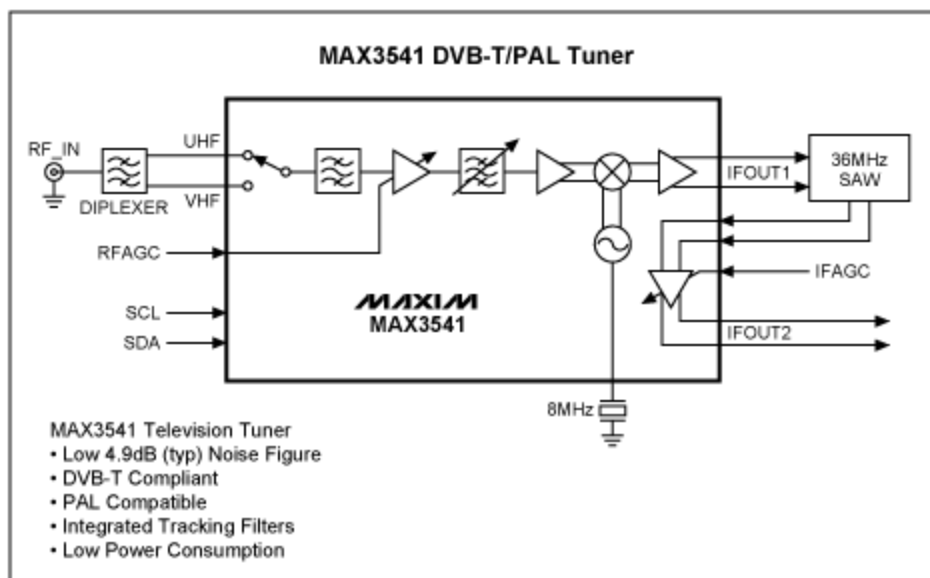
MAX3541 DVB-T/PAL Tuner

RF_IN

DIPLEXER

UHF

VHF

RFAGC

SCL

SDA

MAXIM
MAX3541

IFOUT1

36MHz
SAW

IFAGC

IFOUT2

8MHz

MAX3541 Television Tuner
• Low 4.9dB (typ) Noise Figure
• DVB-T Compliant
• PAL Compatible
• Integrated Tracking Filters
• Low Power Consumption